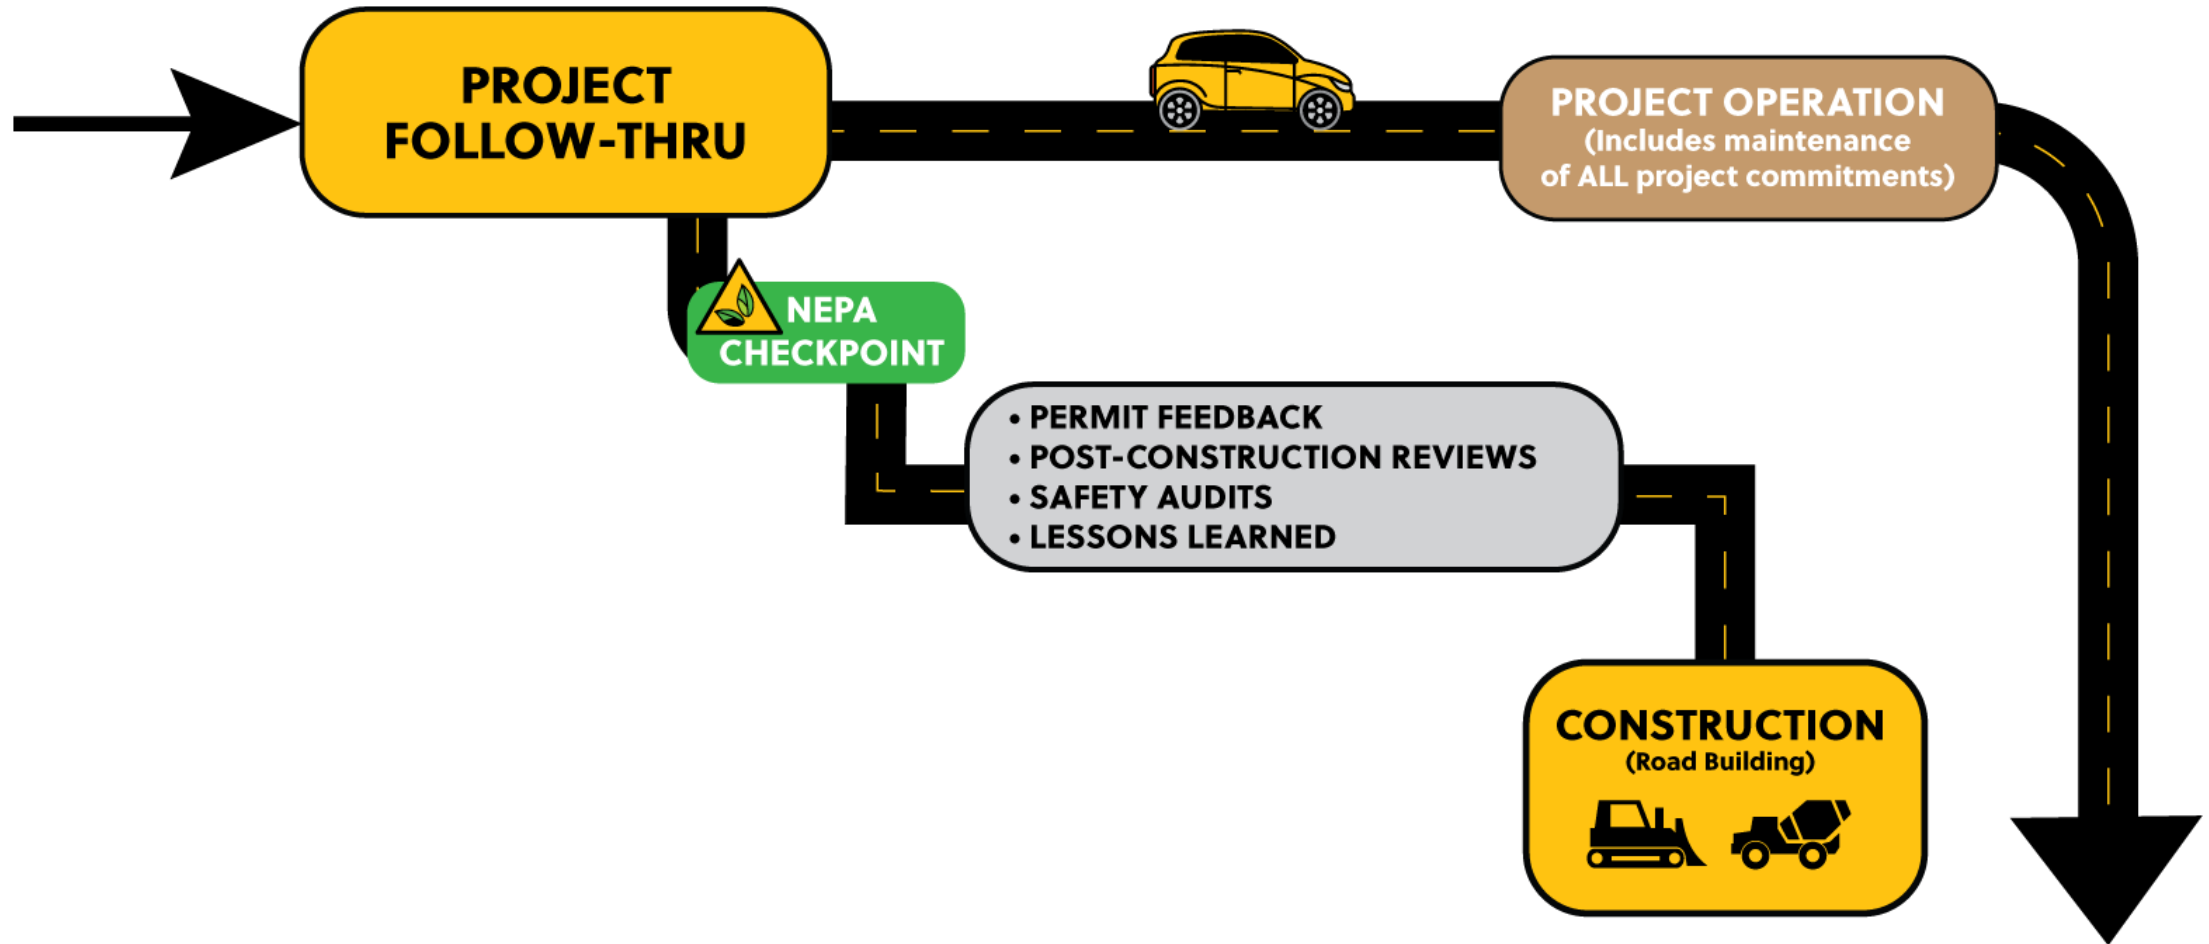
PROJECT FOLLOW-THRU

PROJECT OPERATION
(Includes maintenance of ALL project commitments)

NEPA CHECKPOINT

• PERMIT FEEDBACK
• POST-CONSTRUCTION REVIEWS
• SAFETY AUDITS
• LESSONS LEARNED

CONSTRUCTION
(Road Building)